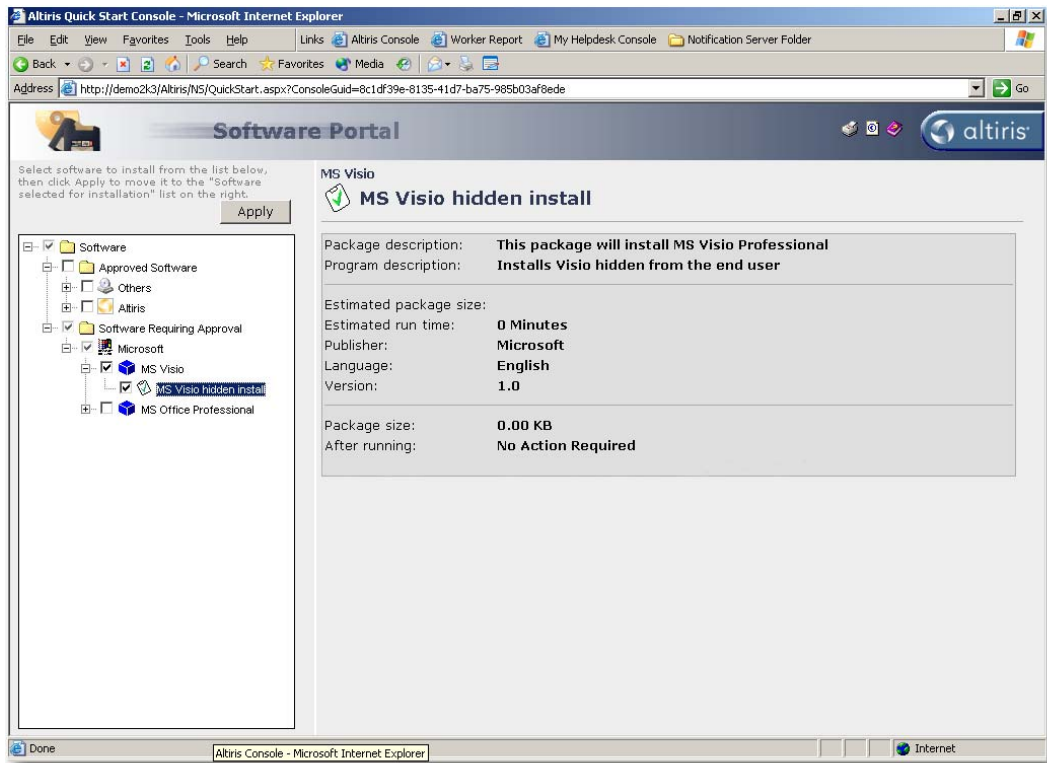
Altiris Quick Start Console - Microsoft Internet Explorer

File Edit View Favorites Tools Help Links Altiris Console Worker Report My Helpdesk Console Notification Server Folder

Back Search Favorites Media

Address http://demo2k3/Altiris/NS/QuickStart.aspx?ConsoleGuid=8c1df39e-8135-41d7-ba75-985b03af8ede Go

Software Portal

altiris

Select software to install from the list below, then click Apply to move it to the "Software selected for installation" list on the right.

Apply

Software
Approved Software
Others
Altiris
Software Requiring Approval
Microsoft
MS Visio
MS Visio hidden install
MS Office Professional

MS Visio

MS Visio hidden install

| | |
|---|---|
| Package description: | This package will install MS Visio Professional |
| Program description: | Installs Visio hidden from the end user |
| Estimated package size: | |
| Estimated run time: | 0 Minutes |
| Publisher: | Microsoft |
| Language: | English |
| Version: | 1.0 |
| Package size: | 0.00 KB |
| After running: | No Action Required |

Done Altiris Console - Microsoft Internet Explorer Internet